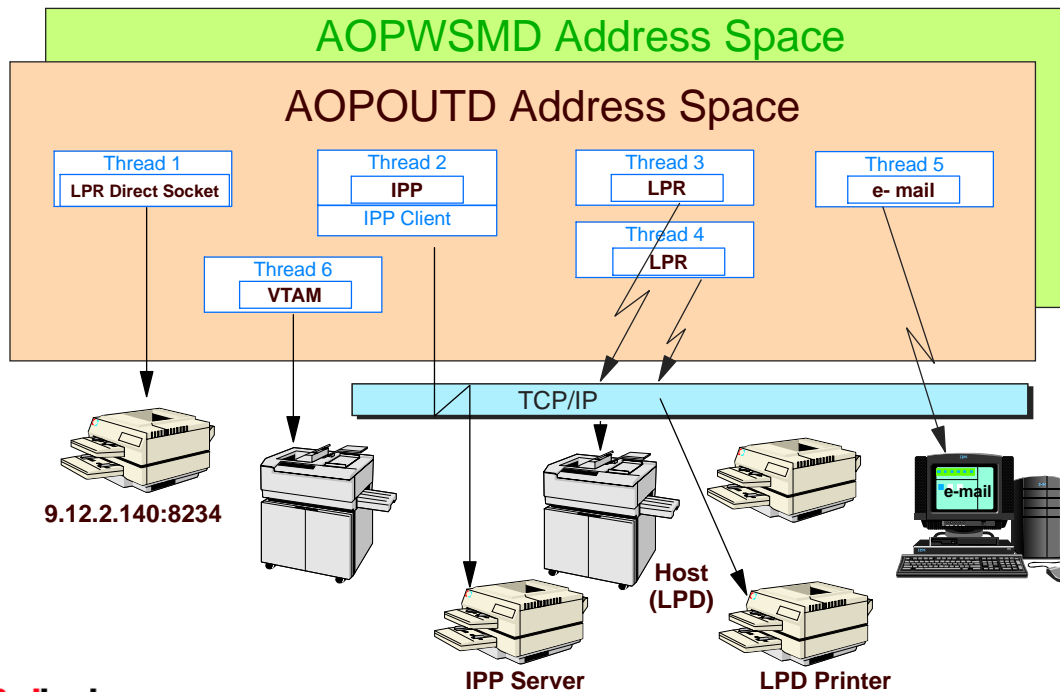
AOPWSMD Address Space

AOPOUTD Address Space

Thread 1
LPR Direct Socket

Thread 2
IPP
IPP Client

Thread 3
LPR

Thread 4
LPR

Thread 5
e- mail

Thread 6
VTAM

TCP/IP

9.12.2.140:8234

e-mail

Host (LPD)

IPP Server

LPD Printer